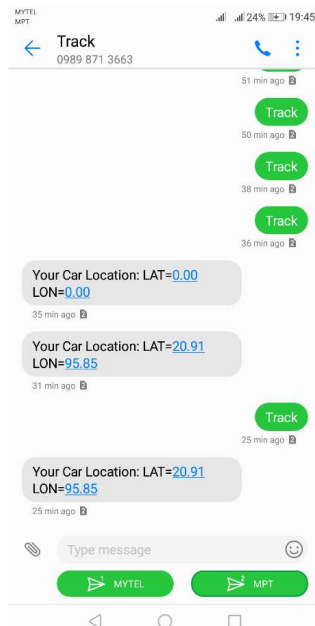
MYTEL
MPT
24% 19:45

Track
0989 871 3663

51 min ago

Track
50 min ago

Track
38 min ago

Track
36 min ago

Your Car Location: LAT=0.00 LON=0.00
35 min ago

Your Car Location: LAT=20.91 LON=95.85
31 min ago

Track
25 min ago

Your Car Location: LAT=20.91 LON=95.85
25 min ago

Type message

1 MYTEL
2 MPT